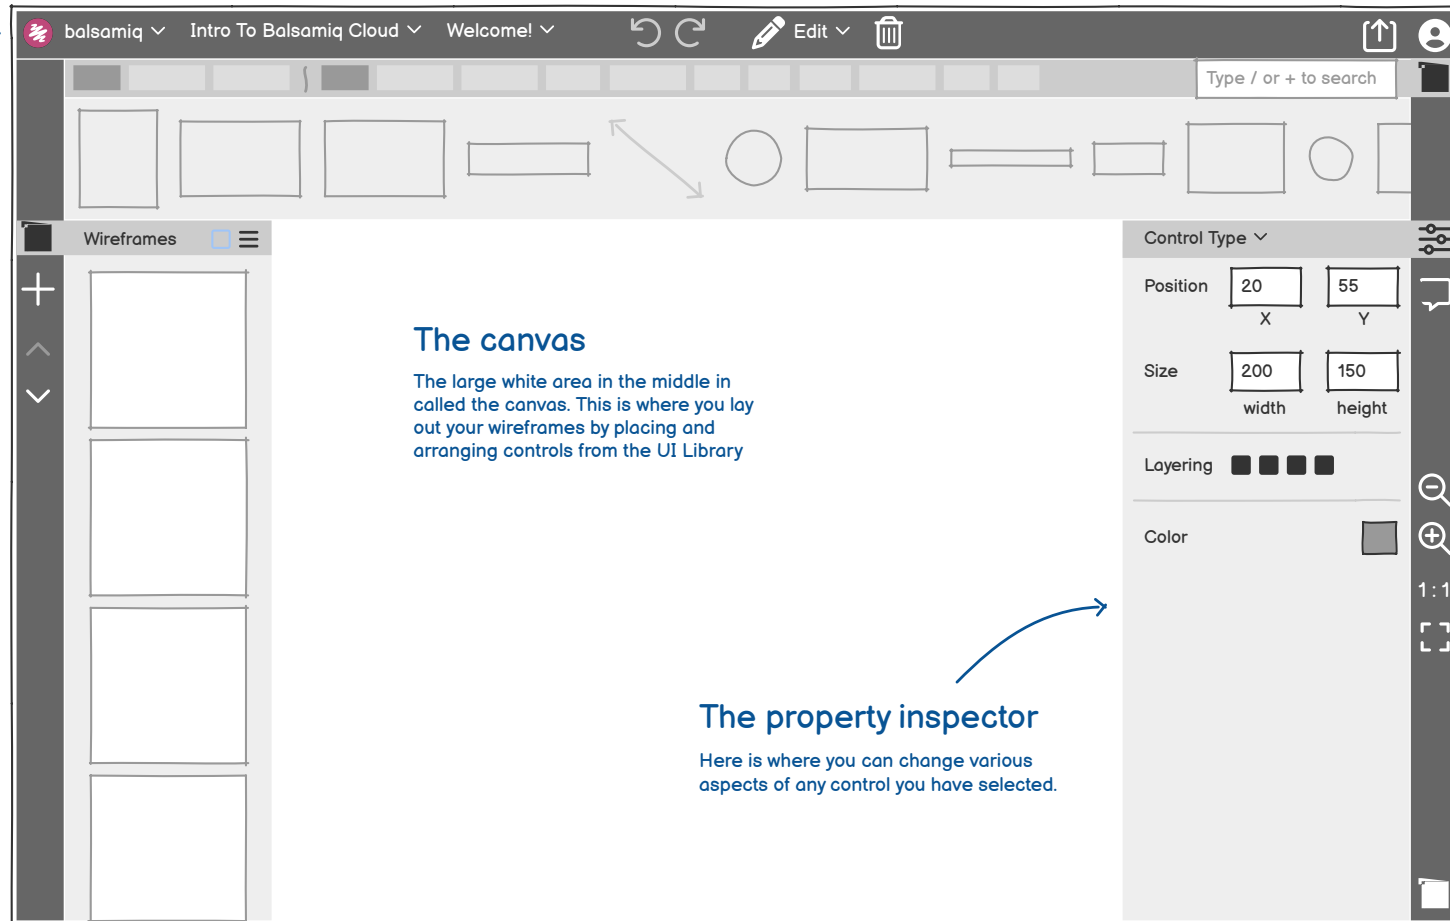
balsamiq Intro To Balsamiq Cloud Welcome! Edit

Type / or + to search

Wireframes

The canvas

The large white area in the middle in called the canvas. This is where you lay out your wireframes by placing and arranging controls from the UI Library

Control Type

Position 20 55
X Y

Size 200 150
width height

Layering

Color

1:1

The property inspector

Here is where you can change various aspects of any control you have selected.